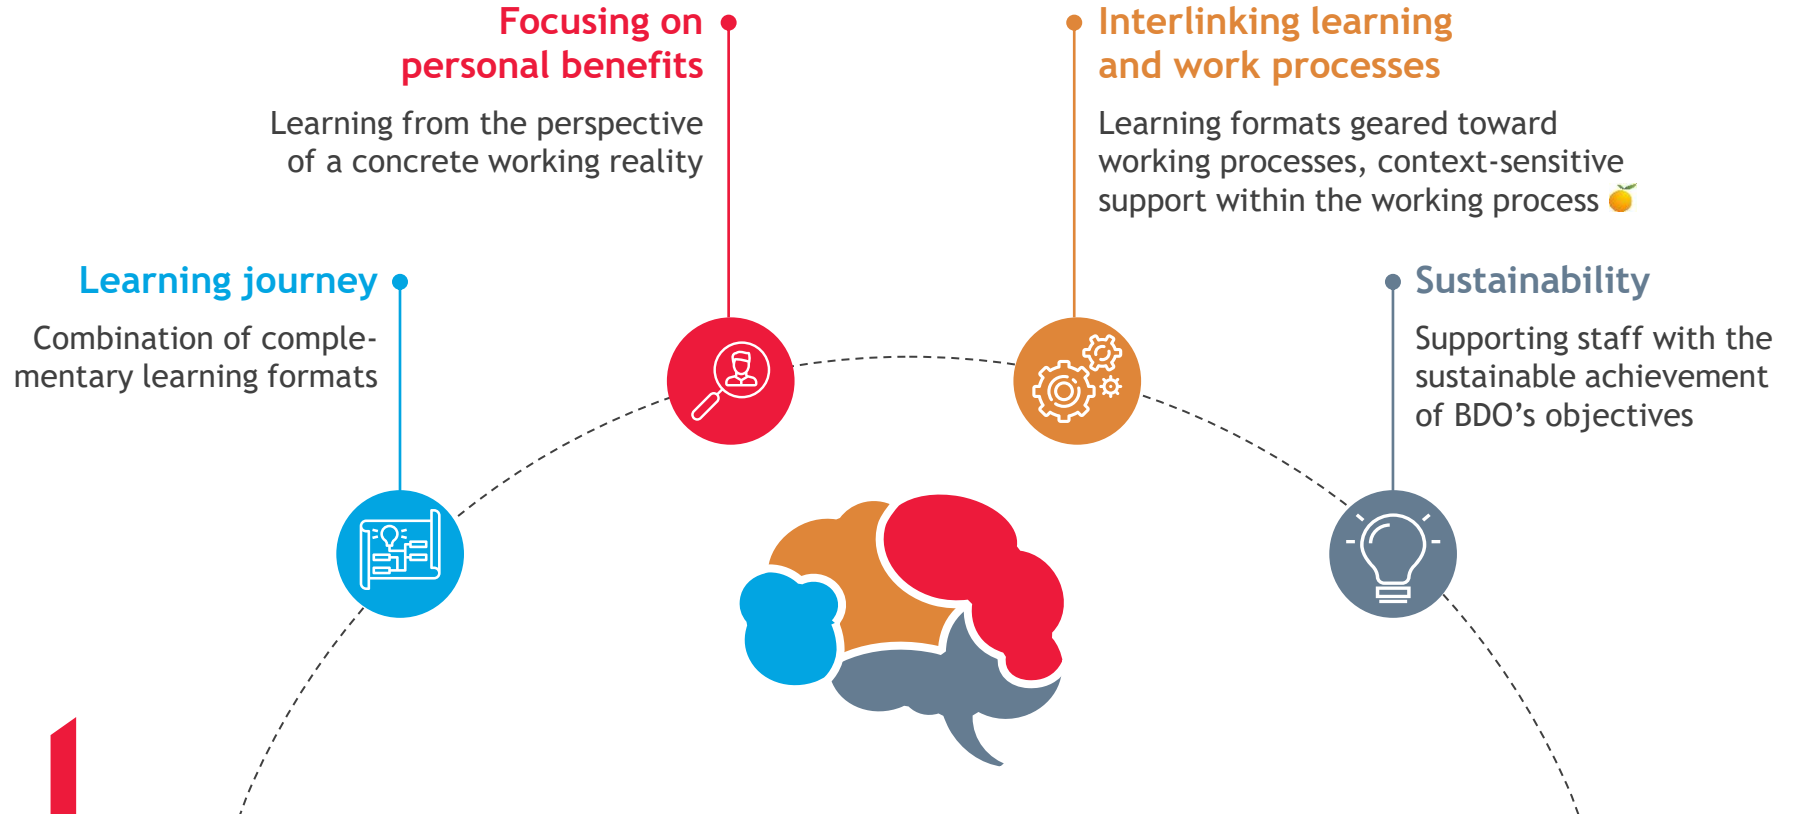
Focusing on personal benefits

Learning from the perspective of a concrete working reality

Interlinking learning and work processes

Learning formats geared toward working processes, context-sensitive support within the working process

Learning journey

Combination of complementary learning formats

Sustainability

Supporting staff with the sustainable achievement of BDO’s objectives